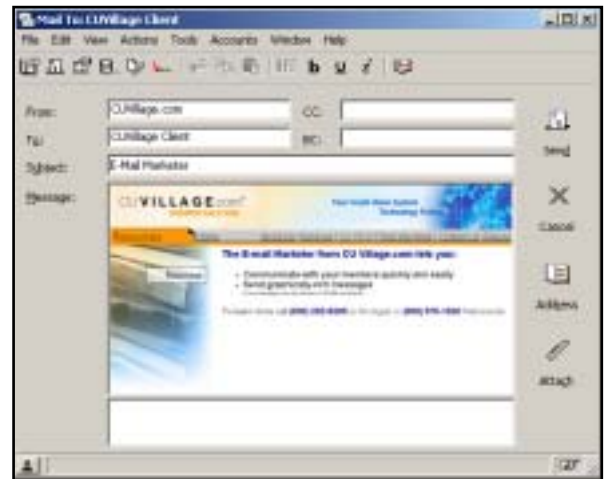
Mail To: CUVillage Client

File Edit View Actions Tools Accounts Window Help

From: CUVillage.com
CC:
To: CUVillage Client
BCC:
Subject: E-Mail Marketer
Message:

CUVILLAGE.com

Your Credit Union System Technology Partner

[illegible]

The E-mail Marketer from CU Village.com lets you:

• Communicate with your members quickly and easily
• Send graphically rich messages

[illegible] (800) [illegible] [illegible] (800) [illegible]

Send
Cancel
Address
Attach